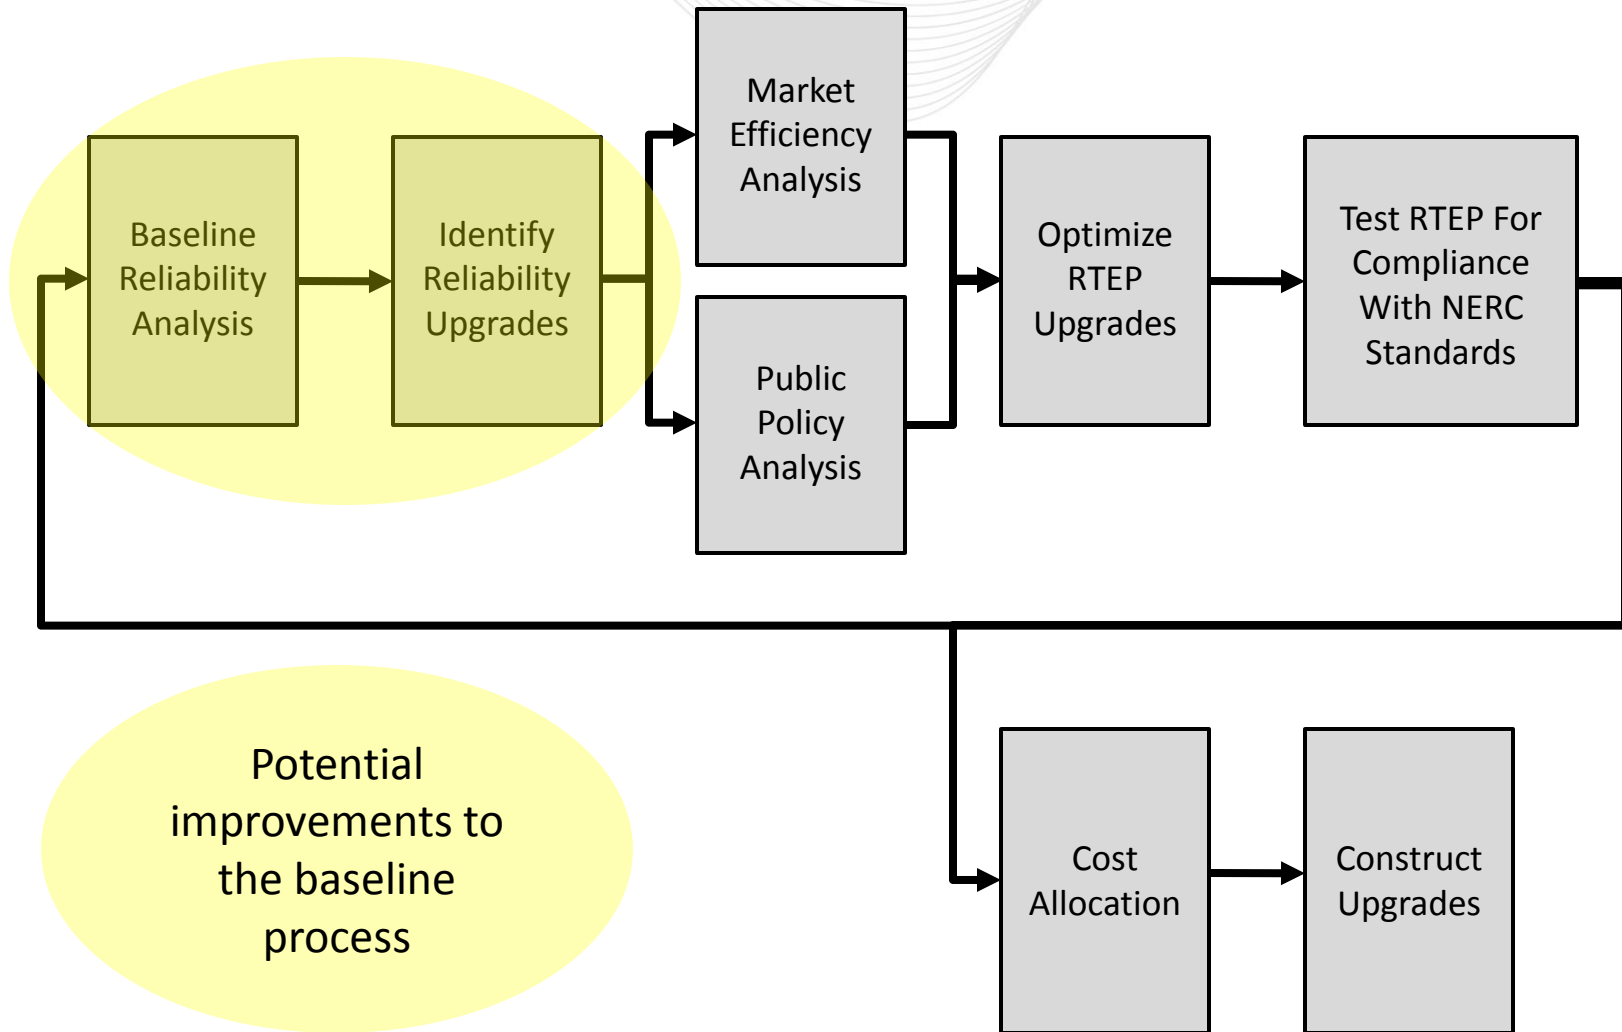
Baseline Reliability Analysis

Identify Reliability Upgrades

Market Efficiency Analysis

Public Policy Analysis

Optimize RTEP Upgrades

Test RTEP For Compliance With NERC Standards

Potential improvements to the baseline process

Cost Allocation

Construct Upgrades